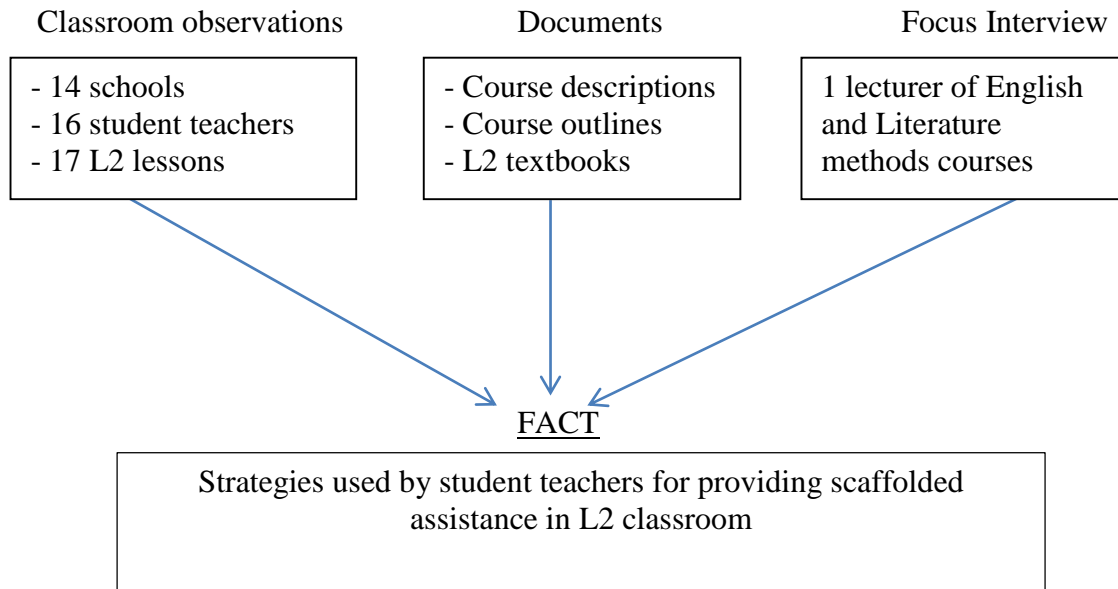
Classroom observations

- 14 schools
- 16 student teachers
- 17 L2 lessons

Documents

- Course descriptions
- Course outlines
- L2 textbooks

Focus Interview

1 lecturer of English and Literature methods courses

FACT

Strategies used by student teachers for providing scaffolded assistance in L2 classroom